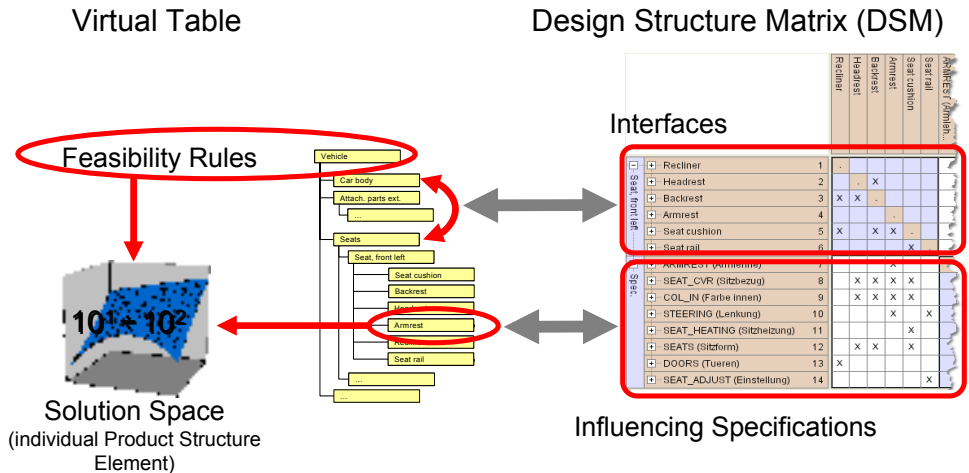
Virtual Table

Design Structure Matrix (DSM)

Feasibility Rules

$10^1 - 10^2$

Solution Space
(individual Product Structure Element)

Vehicle
Car body
Attach. parts ext.
...
Seats
Seat, front left
Seat cushion
Backrest
Head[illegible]
Armrest
Rec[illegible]
Seat rail
...
...

Interfaces

Recliner
Headrest
Backrest
Armrest
Seat cushion
Seat rail
ARMREST (Armleh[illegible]

Seat, front left

| | | Recliner | Headrest | Backrest | Armrest | Seat cushion | Seat rail |
|---|---|---|---|---|---|---|---|
| Recliner | 1 | . | | | | | |
| Headrest | 2 | | . | X | | | |
| Backrest | 3 | X | X | . | | | |
| Armrest | 4 | | | | . | | |
| Seat cushion | 5 | X | | X | X | . | |
| Seat rail | 6 | | | | | X | |
| ARMREST (Armlehne) | 7 | | | | X | | |
| SEAT_CVR (Sitzbezug) | 8 | | X | X | X | X | |
| COL_IN (Farbe innen) | 9 | | X | X | X | X | |
| STEERING (Lenkung) | 10 | | | | X | | X |
| SEAT_HEATING (Sitzheizung) | 11 | | | | | X | |
| SEATS (Sitzform) | 12 | | X | X | | X | |
| DOORS (Tueren) | 13 | X | | | | | |
| SEAT_ADJUST (Einstellung) | 14 | | | | | | X |

Spec.

Influencing Specifications